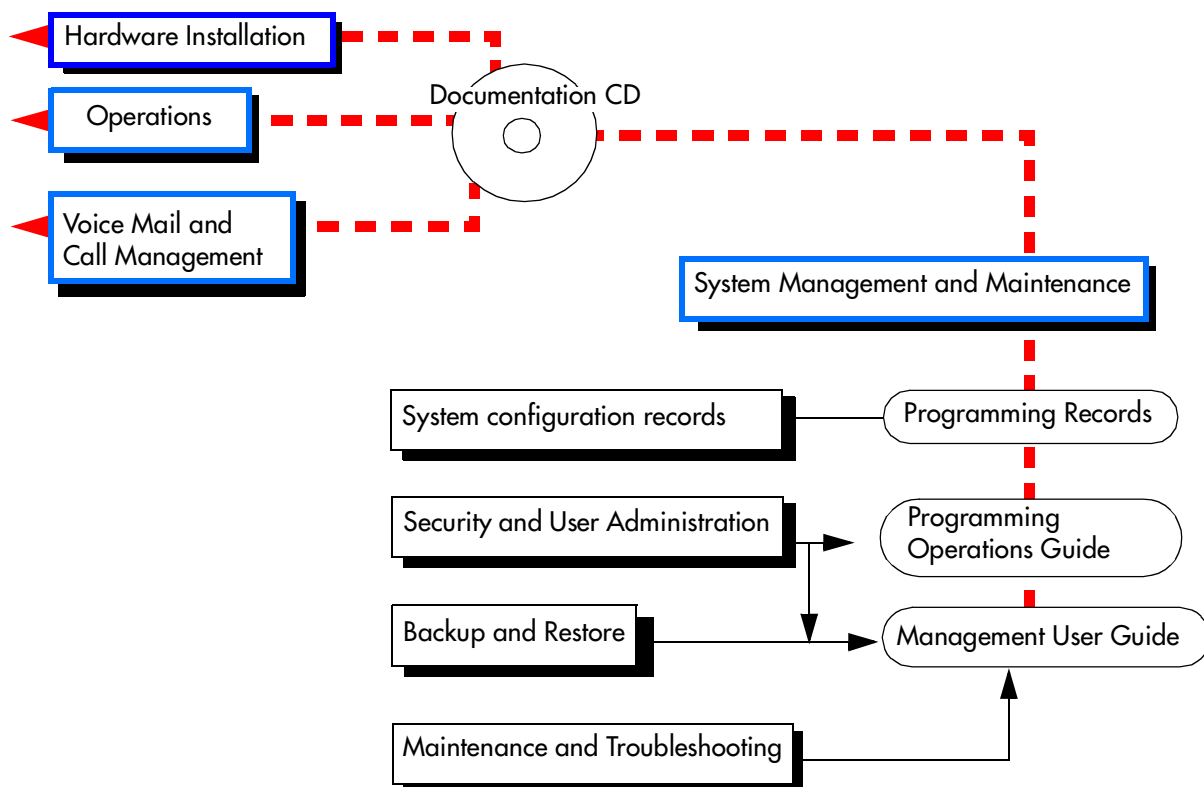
Hardware Installation

Documentation CD

Operations

Voice Mail and Call Management

System Management and Maintenance

System configuration records

Programming Records

Security and User Administration

Programming Operations Guide

Backup and Restore

Management User Guide

Maintenance and Troubleshooting